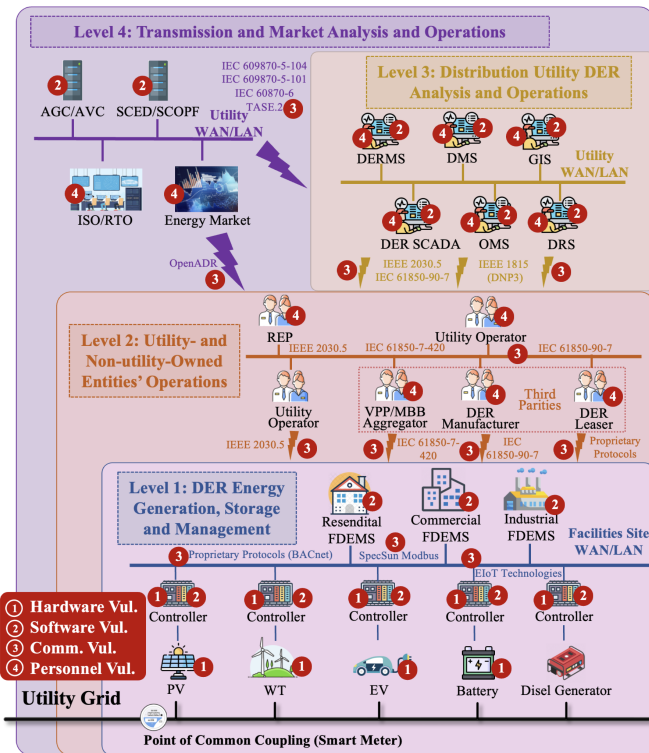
Level 4: Transmission and Market Analysis and Operations

2 AGC/AVC

2 SCED/SCOPF

IEC 609870-5-104
IEC 609870-5-101
IEC 60870-6
TASE.2 3

Utility WAN/LAN

4 ISO/RTO

4 Energy Market

Level 3: Distribution Utility DER Analysis and Operations

4 2 DERMS

4 2 DMS

4 2 GIS

Utility WAN/LAN

4 2 DER SCADA

4 2 OMS

4 2 DRS

3 IEEE 2030.5 IEC 61850-90-7

IEEE 1815 (DNP3) 3

OpenADR 3

Level 2: Utility- and Non-utility-Owned Entities' Operations

2 4 REP

IEEE 2030.5

IEC 61850-7-420

4 Utility Operator

3 IEC 61850-90-7

2 4 Utility Operator

2 4 VPP/MBB Aggregator

2 4 DER Manufacturer

Third Parties

2 4 DER Leaser

IEEE 2030.5 3

3 IEC 61850-7-420

3 IEC 61850-90-7

3 Proprietary Protocols

Level 1: DER Energy Generation, Storage and Management

2 Resendital FDEMS

2 Commercial FDEMS

2 Industrial FDEMS

Facilities Site WAN/LAN

3 Proprietary Protocols (BACnet)

3 SpecSun Modbus

3 IEIoT Technologies

1 2 Controller

1 2 Controller

1 2 Controller

1 2 Controller

1 2 Controller

1 Hardware Vul.
2 Software Vul.
3 Comm. Vul.
4 Personnel Vul.

1 PV

1 WT

1 EV

1 Battery

1 Disel Generator

Utility Grid

Point of Common Coupling (Smart Meter)